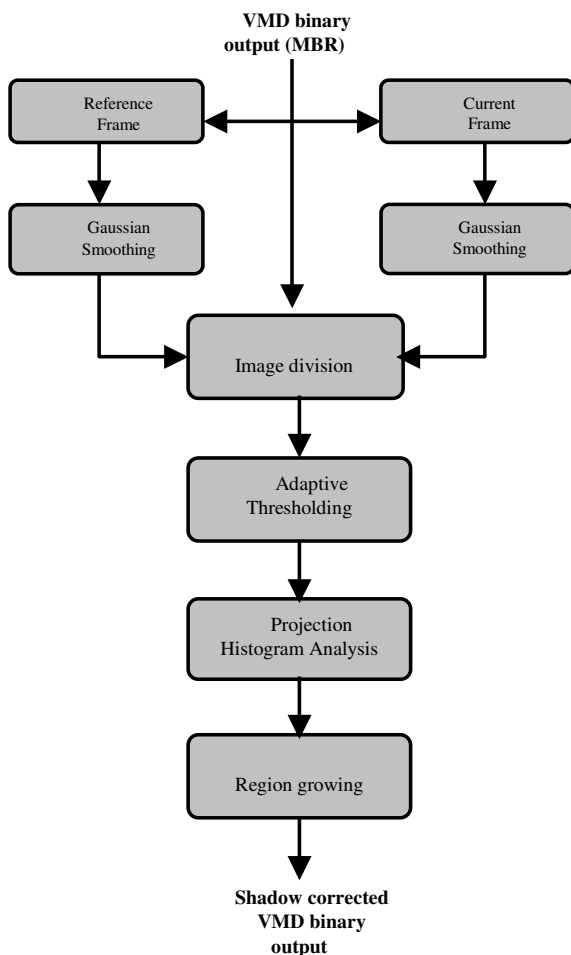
VMD binary output (MBR)

Reference Frame

Current Frame

Gaussian Smoothing

Gaussian Smoothing

Image division

Adaptive Thresholding

Projection Histogram Analysis

Region growing

Shadow corrected VMD binary output